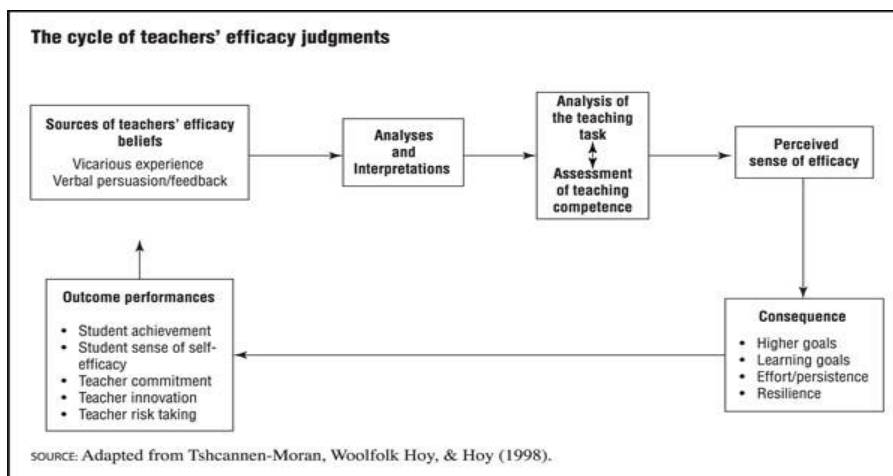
The cycle of teachers' efficacy judgments

Sources of teachers' efficacy beliefs
Vicarious experience
Verbal persuasion/feedback

Analyses and Interpretations

Analysis of the teaching task
Assessment of teaching competence

Perceived sense of efficacy

Consequence
- Higher goals
- Learning goals
- Effort/persistence
- Resilience

Outcome performances
- Student achievement
- Student sense of self-efficacy
- Teacher commitment
- Teacher innovation
- Teacher risk taking

SOURCE: Adapted from Tshcannen-Moran, Woolfolk Hoy, & Hoy (1998).